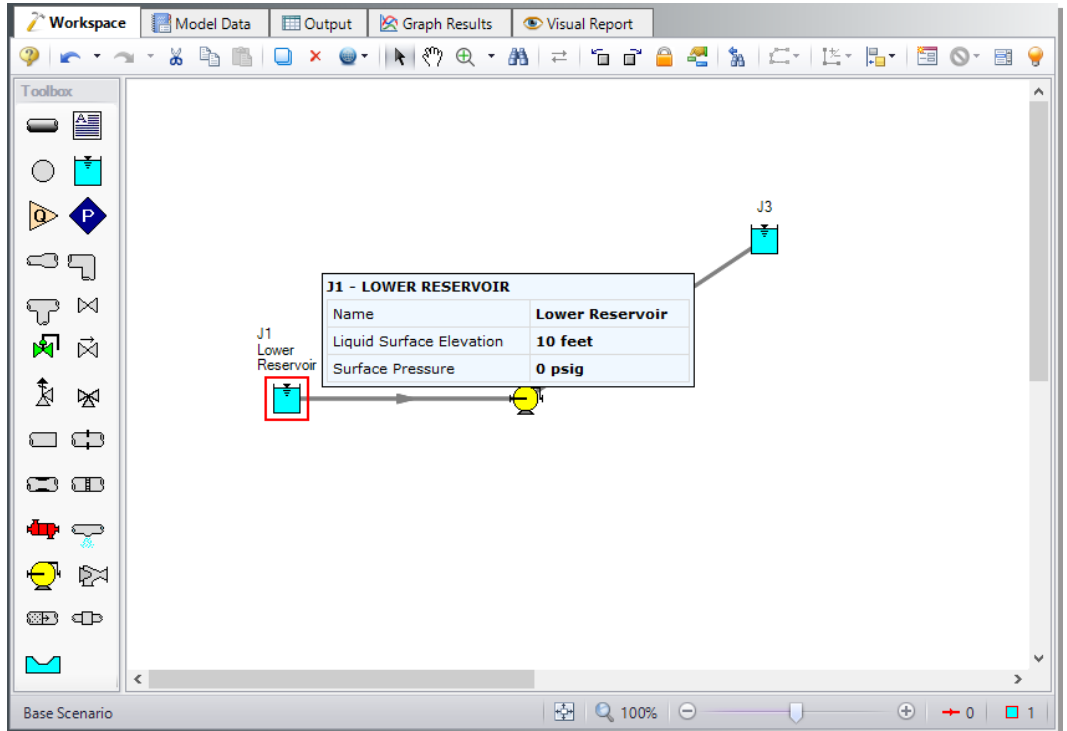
Workspace | Model Data | Output | Graph Results | Visual Report

Toolbox

Q P

J3

J1 - LOWER RESERVOIR

| Name | Lower Reservoir |
|---|---|
| Liquid Surface Elevation | 10 feet |
| Surface Pressure | 0 psig |

J1
Lower
Reservoir

Base Scenario

100%

0

1